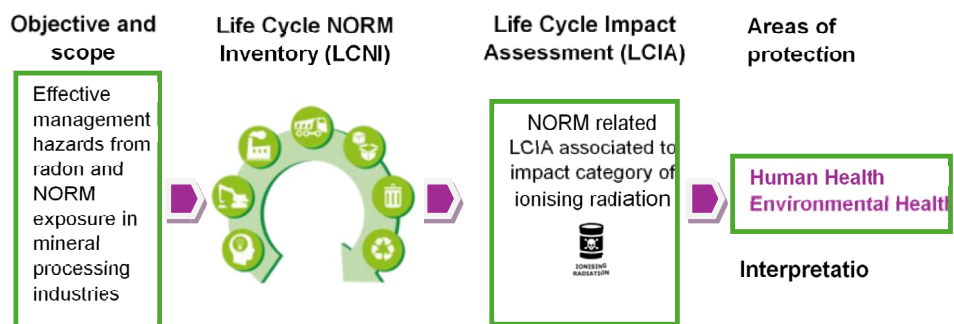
Objective and scope

Effective management hazards from radon and NORM exposure in mineral processing industries

Life Cycle NORM Inventory (LCNI)

Life Cycle Impact Assessment (LCIA)

NORM related LCIA associated to impact category of ionising radiation

IONISING RADIATION

Areas of protection

Human Health
Environmental Health

Interpretatio